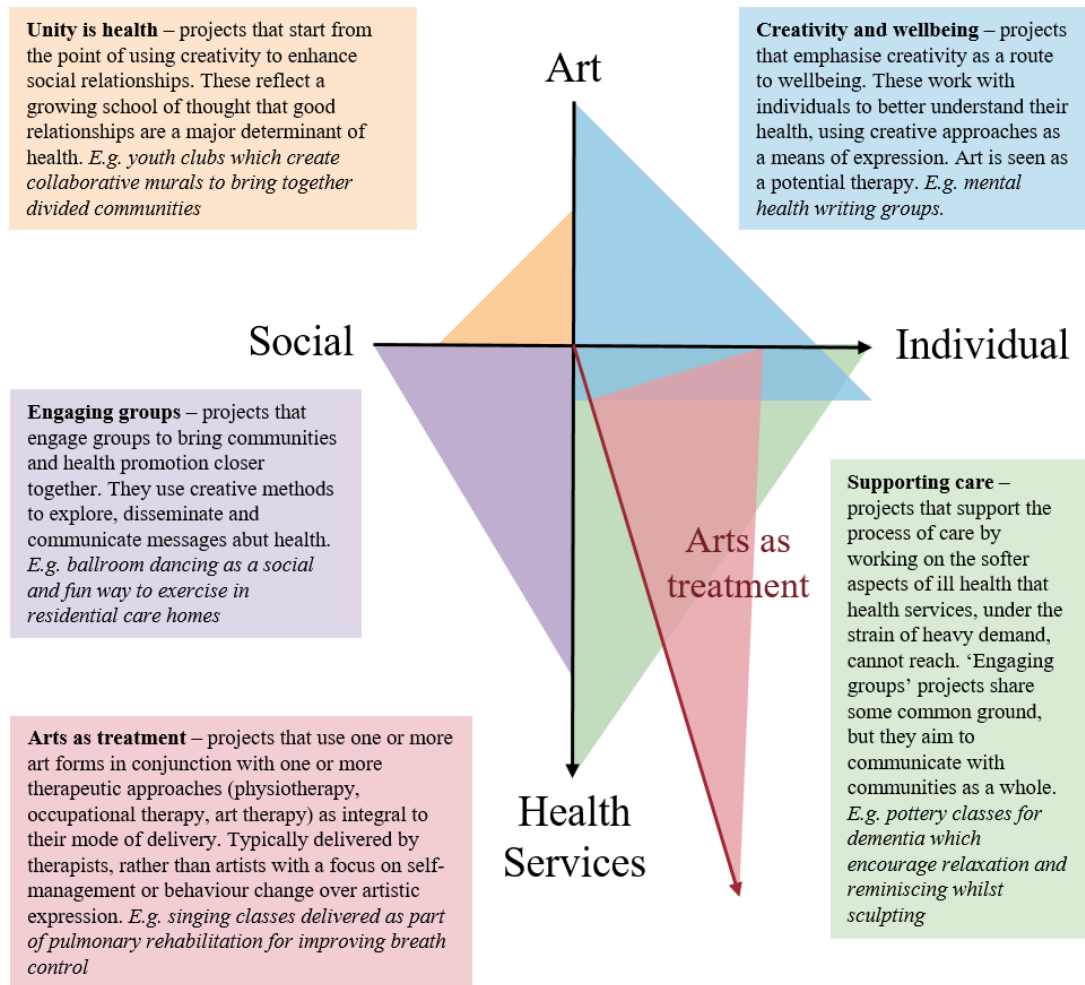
**Unity is health** – projects that start from the point of using creativity to enhance social relationships. These reflect a growing school of thought that good relationships are a major determinant of health. *E.g. youth clubs which create collaborative murals to bring together divided communities*

Art

**Creativity and wellbeing** – projects that emphasise creativity as a route to wellbeing. These work with individuals to better understand their health, using creative approaches as a means of expression. Art is seen as a potential therapy. *E.g. mental health writing groups.*

Social

Individual

**Engaging groups** – projects that engage groups to bring communities and health promotion closer together. They use creative methods to explore, disseminate and communicate messages abut health. *E.g. ballroom dancing as a social and fun way to exercise in residential care homes*

Arts as treatment

**Supporting care** – projects that support the process of care by working on the softer aspects of ill health that health services, under the strain of heavy demand, cannot reach. 'Engaging groups' projects share some common ground, but they aim to communicate with communities as a whole. *E.g. pottery classes for dementia which encourage relaxation and reminiscing whilst sculpting*

**Arts as treatment** – projects that use one or more art forms in conjunction with one or more therapeutic approaches (physiotherapy, occupational therapy, art therapy) as integral to their mode of delivery. Typically delivered by therapists, rather than artists with a focus on self-management or behaviour change over artistic expression. *E.g. singing classes delivered as part of pulmonary rehabilitation for improving breath control*

Health Services